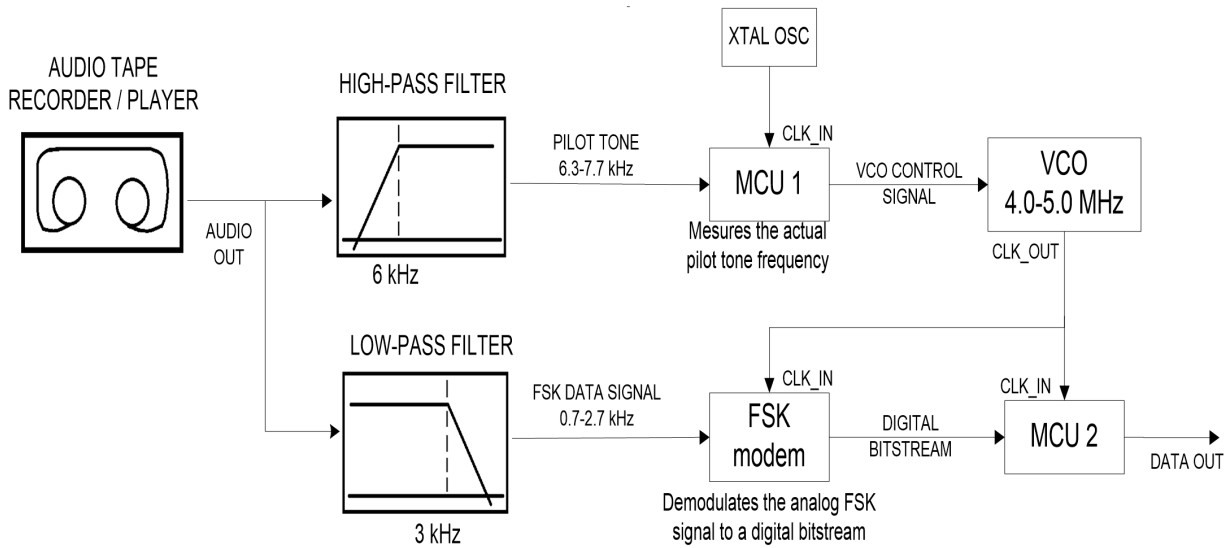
AUDIO TAPE RECORDER / PLAYER

AUDIO OUT

HIGH-PASS FILTER

6 kHz

PILOT TONE 6.3-7.7 kHz

XTAL OSC

CLK_IN

MCU 1

Mesures the actual pilot tone frequency

VCO CONTROL SIGNAL

VCO 4.0-5.0 MHz

CLK_OUT

LOW-PASS FILTER

3 kHz

FSK DATA SIGNAL 0.7-2.7 kHz

CLK_IN

FSK modem

Demodulates the analog FSK signal to a digital bitstream

DIGITAL BITSTREAM

CLK_IN

MCU 2

DATA OUT